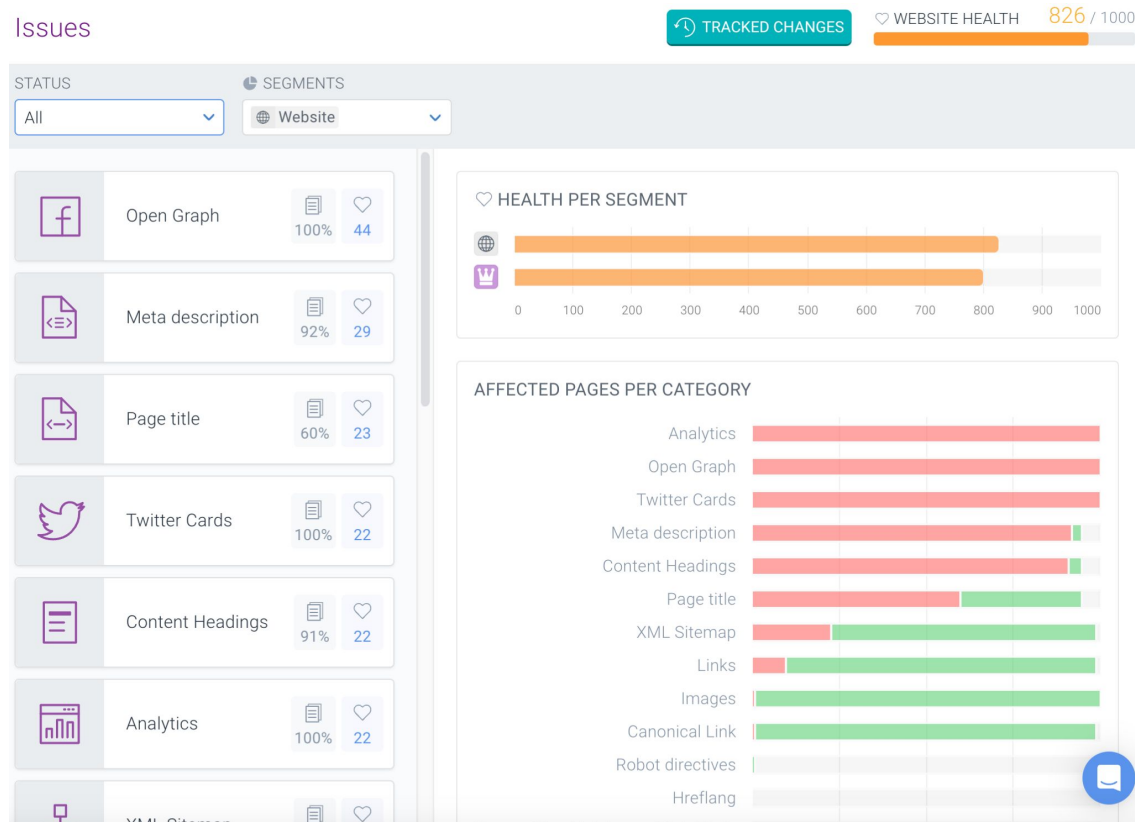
Issues

TRACKED CHANGES

WEBSITE HEALTH 826 / 1000

STATUS
All

SEGMENTS
Website

Open Graph 100% 44

Meta description 92% 29

Page title 60% 23

Twitter Cards 100% 22

Content Headings 91% 22

Analytics 100% 22

XML Sitemap

HEALTH PER SEGMENT

0 100 200 300 400 500 600 700 800 900 1000

AFFECTED PAGES PER CATEGORY

Analytics
Open Graph
Twitter Cards
Meta description
Content Headings
Page title
XML Sitemap
Links
Images
Canonical Link
Robot directives
Hreflang